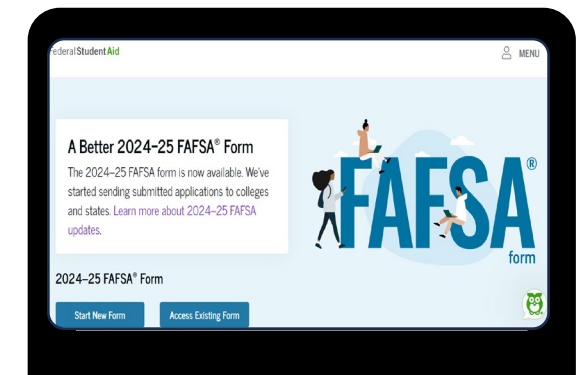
Federal Student Aid

MENU

A Better 2024–25 FAFSA® Form

The 2024–25 FAFSA form is now available. We've started sending submitted applications to colleges and states. Learn more about 2024–25 FAFSA updates.

FAFSA® form

2024–25 FAFSA® Form

Start New Form

Access Existing Form